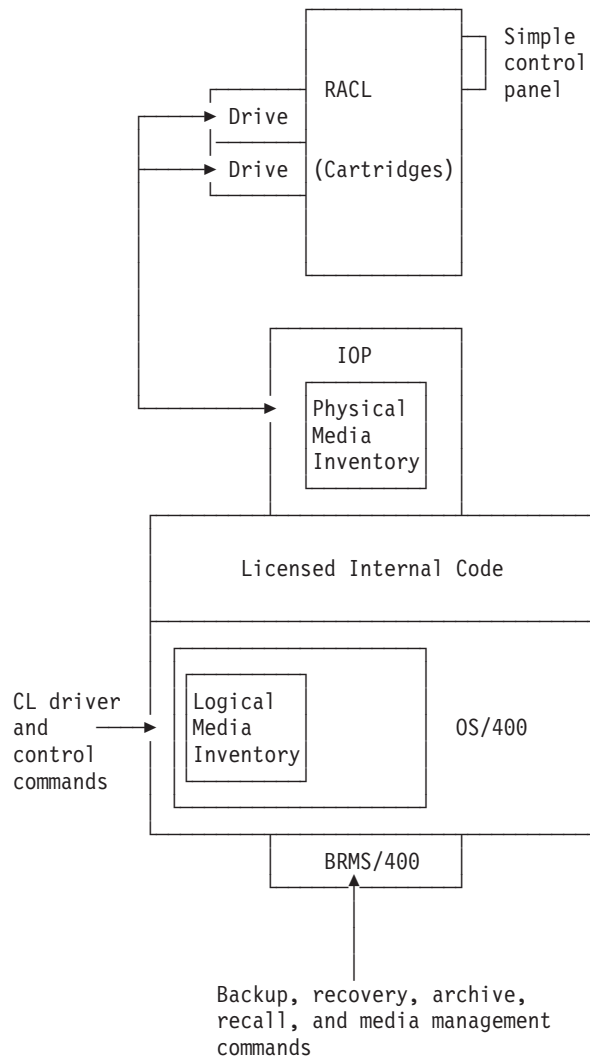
Simple control panel

RACL

Drive

Drive

(Cartridges)

IOP

Physical Media Inventory

Licensed Internal Code

CL driver and control commands

Logical Media Inventory

OS/400

BRMS/400

Backup, recovery, archive, recall, and media management commands